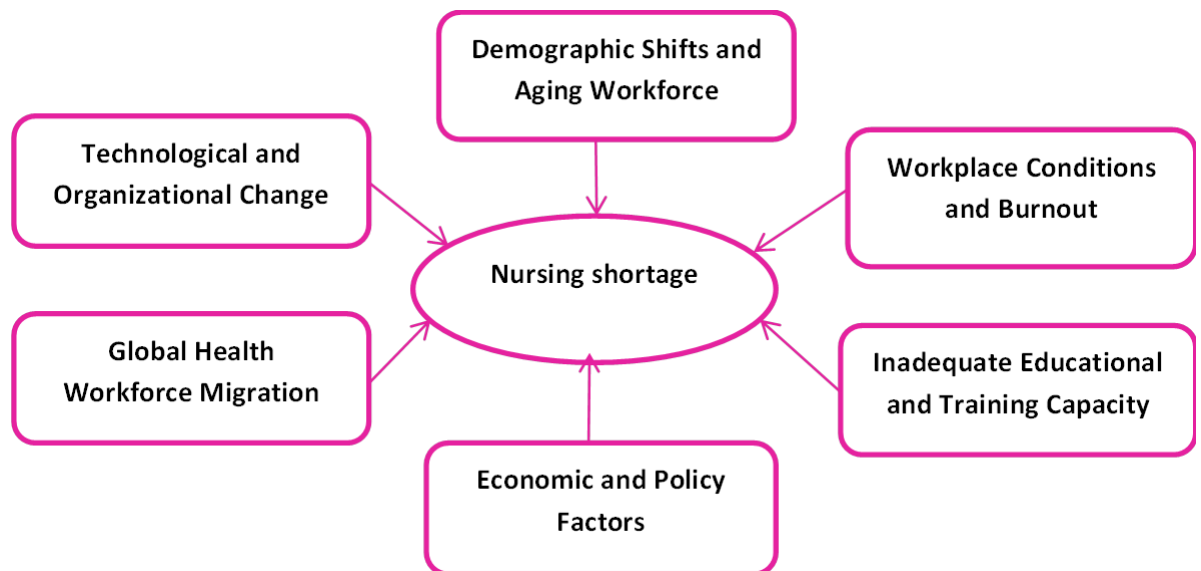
Demographic Shifts and Aging Workforce

Technological and Organizational Change

Workplace Conditions and Burnout

Nursing shortage

Global Health Workforce Migration

Inadequate Educational and Training Capacity

Economic and Policy Factors